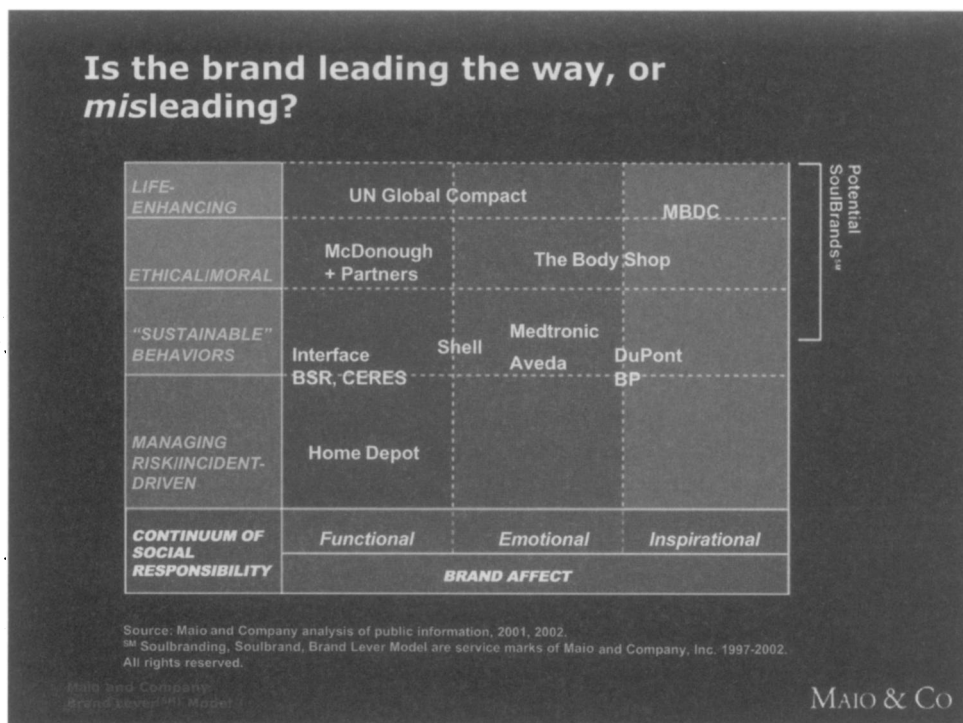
Is the brand leading the way, or *mis*leading?

| | | | |
|---|---|---|---|
| LIFE-ENHANCING | UN Global Compact | | MBDC |
| ETHICAL/MORAL | McDonough + Partners | The Body Shop | |
| "SUSTAINABLE" BEHAVIORS | Interface BSR, CERES | Shell Medtronic Aveda | DuPont BP |
| MANAGING RISK/INCIDENT-DRIVEN | Home Depot | | |
| CONTINUUM OF SOCIAL RESPONSIBILITY | Functional | Emotional | Inspirational |
| | BRAND AFFECT | | |

Potential SoulBrands℠

Source: Maio and Company analysis of public information, 2001, 2002.
℠ Soulbranding, Soulbrand, Brand Lever Model are service marks of Maio and Company, Inc. 1997-2002. All rights reserved.

Maio and Company Brand Lever(SM) Model

MAIO & CO